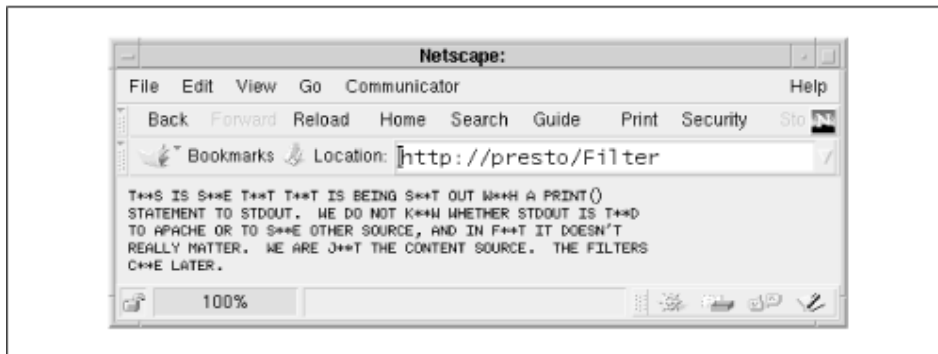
Netscape:

File Edit View Go Communicator Help

Back Forward Reload Home Search Guide Print Security Sto

Bookmarks Location: http://presto/Filter

T**S IS S**E T**T T**T IS BEING S**T OUT W**H A PRINT() STATEMENT TO STDOUT. WE DO NOT K**W WHETHER STDOUT IS T**D TO APACHE OR TO S**E OTHER SOURCE, AND IN F**T IT DOESN'T REALLY MATTER. WE ARE J**T THE CONTENT SOURCE. THE FILTERS C**E LATER.

100%